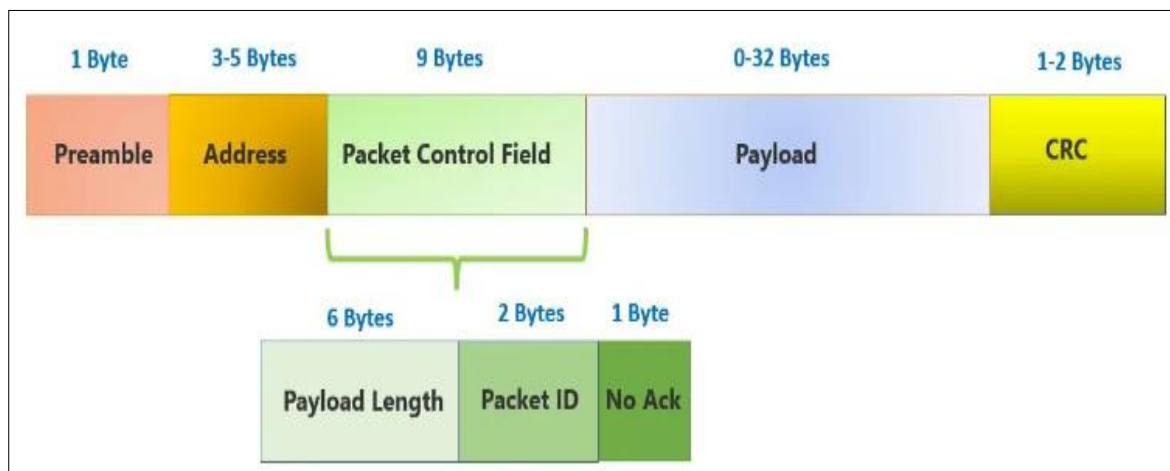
| 1 Byte | 3-5 Bytes | 9 Bytes | 0-32 Bytes | 1-2 Bytes |
|---|---|---|---|---|
| Preamble | Address | Packet Control Field | Payload | CRC |

| 6 Bytes | 2 Bytes | 1 Byte |
|---|---|---|
| Payload Length | Packet ID | No Ack |